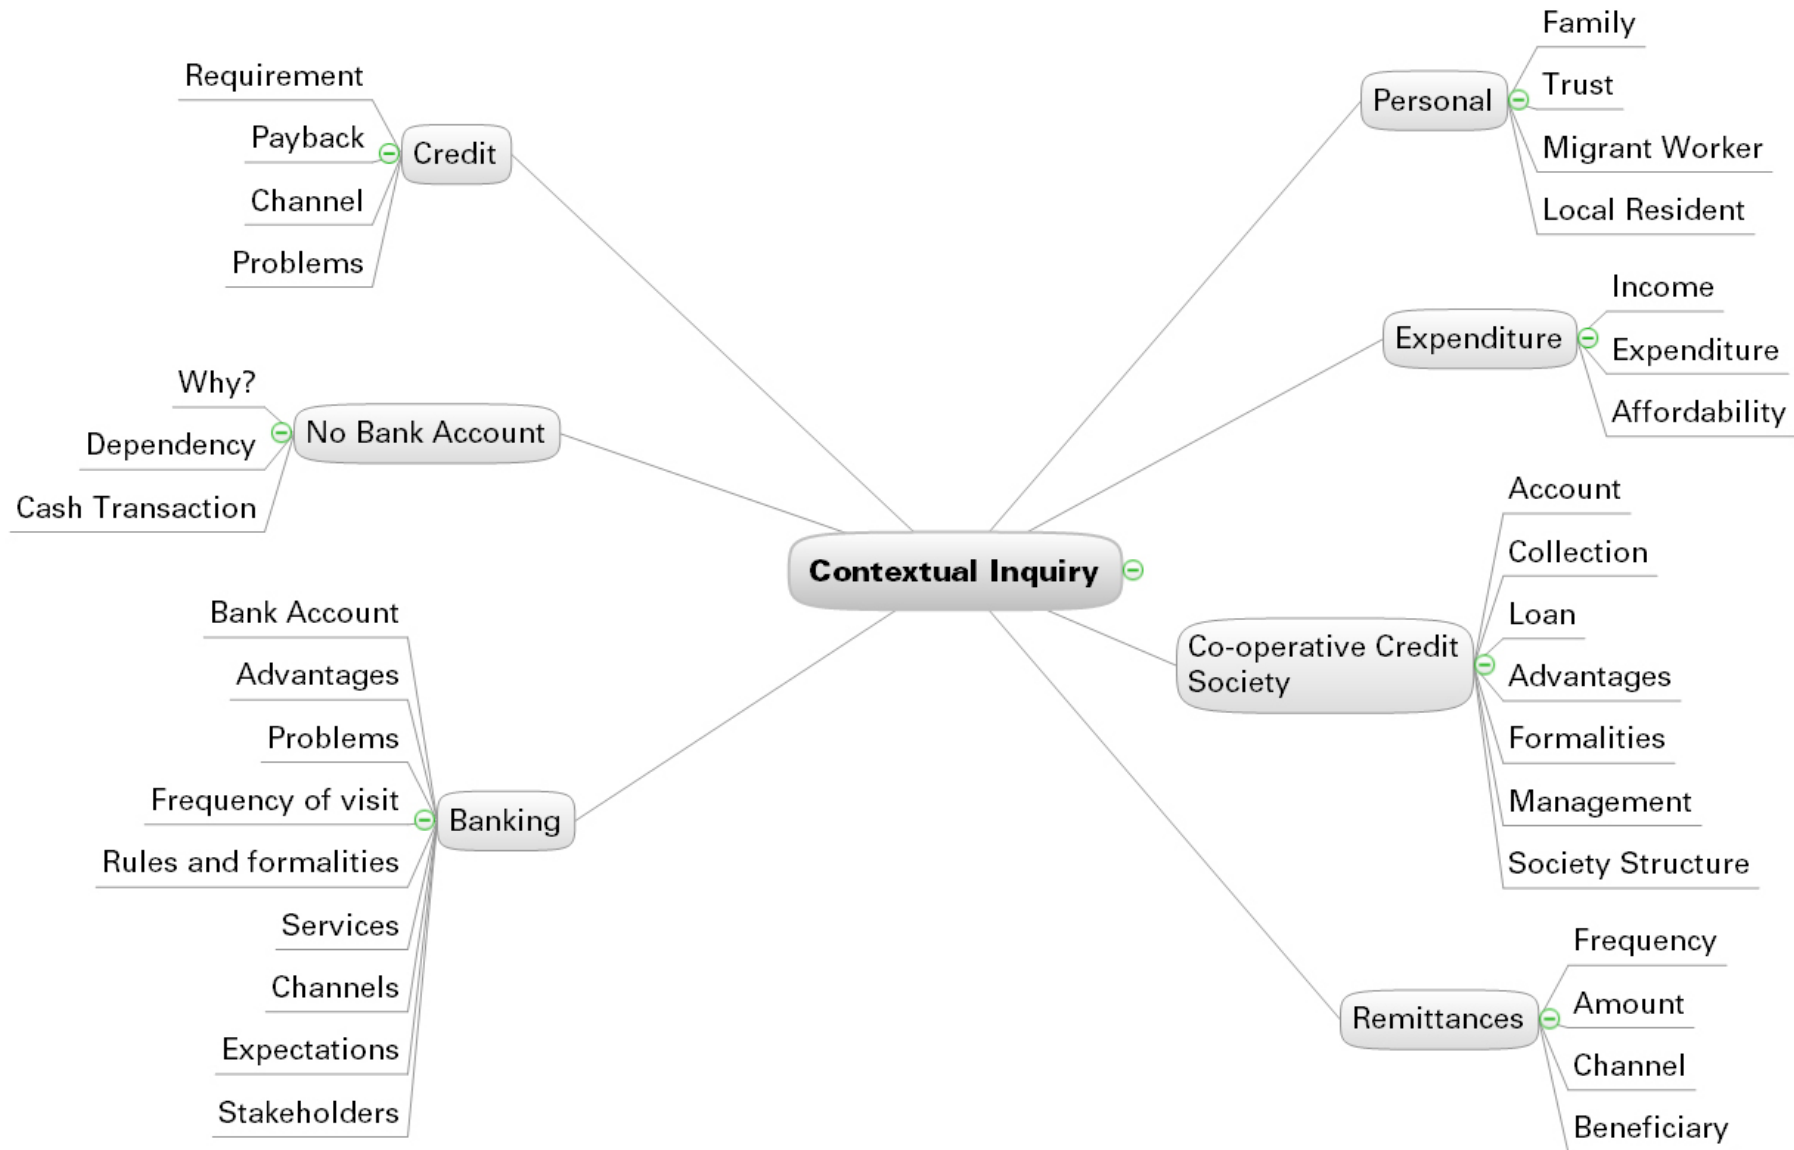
Contextual Inquiry

Credit
Requirement
Payback
Channel
Problems

No Bank Account
Why?
Dependency
Cash Transaction

Banking
Bank Account
Advantages
Problems
Frequency of visit
Rules and formalities
Services
Channels
Expectations
Stakeholders

Personal
Family
Trust
Migrant Worker
Local Resident

Expenditure
Income
Expenditure
Affordability

Co-operative Credit Society
Account
Collection
Loan
Advantages
Formalities
Management
Society Structure

Remittances
Frequency
Amount
Channel
Beneficiary